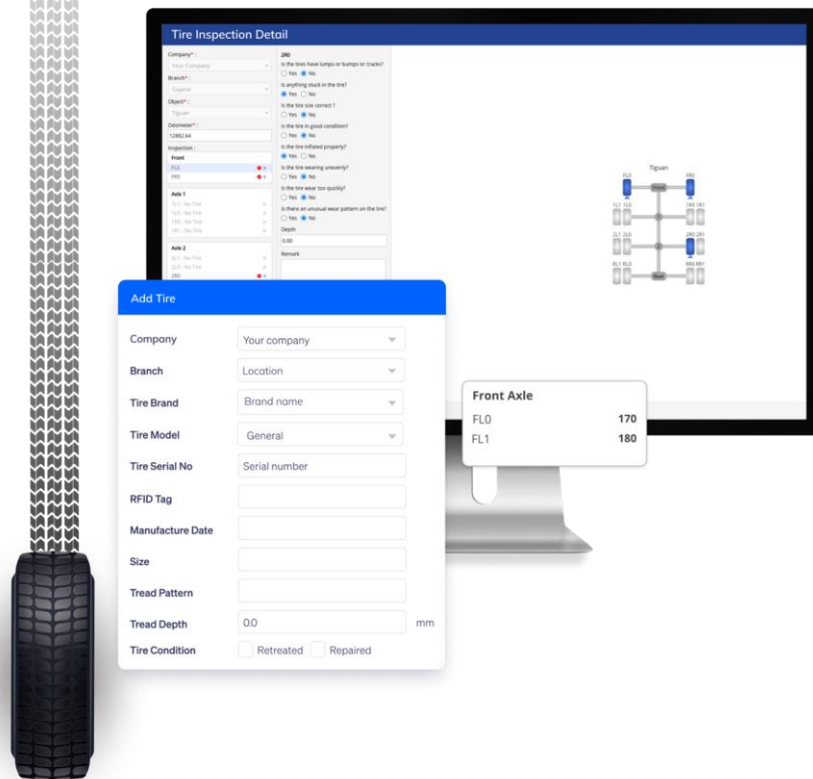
Tire Inspection Detail

Company* :
Your Company
Branch* :
Gujarat
Object* :
Tiguan
Odometer* :
12882.64
Inspection :
Front
FL0
FR0
Axle 1
1L1 - No Tire
1L0 - No Tire
1R0 - No Tire
1R1 - No Tire
Axle 2
2L1 - No Tire
2L0 - No Tire
2R0

2R0
Is the tires have lumps or bumps or cracks?
Yes No
Is anything stuck in the tire?
Yes No
Is the tire size correct ?
Yes No
Is the tire in good condition?
Yes No
Is the tire inflated properly?
Yes No
Is the tire wearing unevenly?
Yes No
Is the tire wear too quickly?
Yes No
Is there an unusual wear pattern on the tire?
Yes No
Depth
0.00
Remark

Tiguan
FL0 FR0
1L1 1L0 1R0 1R1
2L1 2L0 2R0 2R1
RL1 RL0 RR0 RR1

Add Tire

Company Your company
Branch Location
Tire Brand Brand name
Tire Model General
Tire Serial No Serial number
RFID Tag
Manufacture Date
Size
Tread Pattern
Tread Depth 0.0 mm
Tire Condition Retreated Repaired

Front Axle
FL0 170
FL1 180